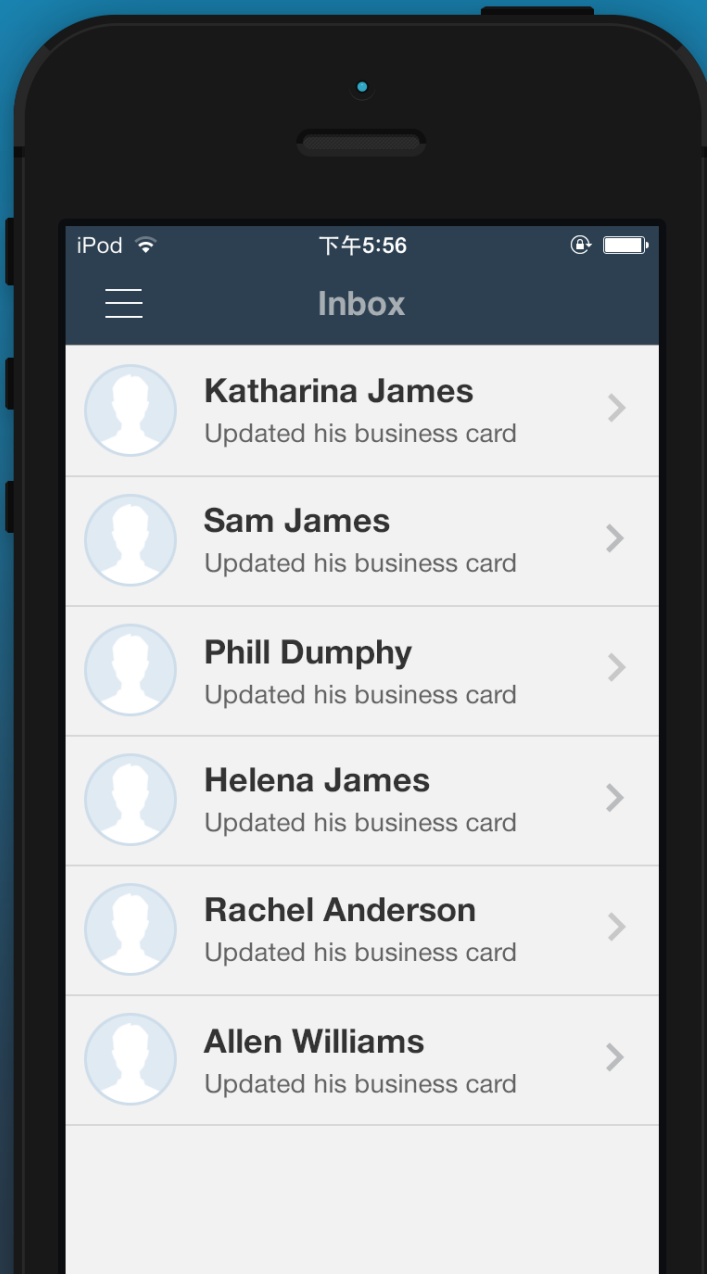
iPod 下午5:56

Inbox

Katharina James
Updated his business card

Sam James
Updated his business card

Phill Dumphy
Updated his business card

Helena James
Updated his business card

Rachel Anderson
Updated his business card

Allen Williams
Updated his business card